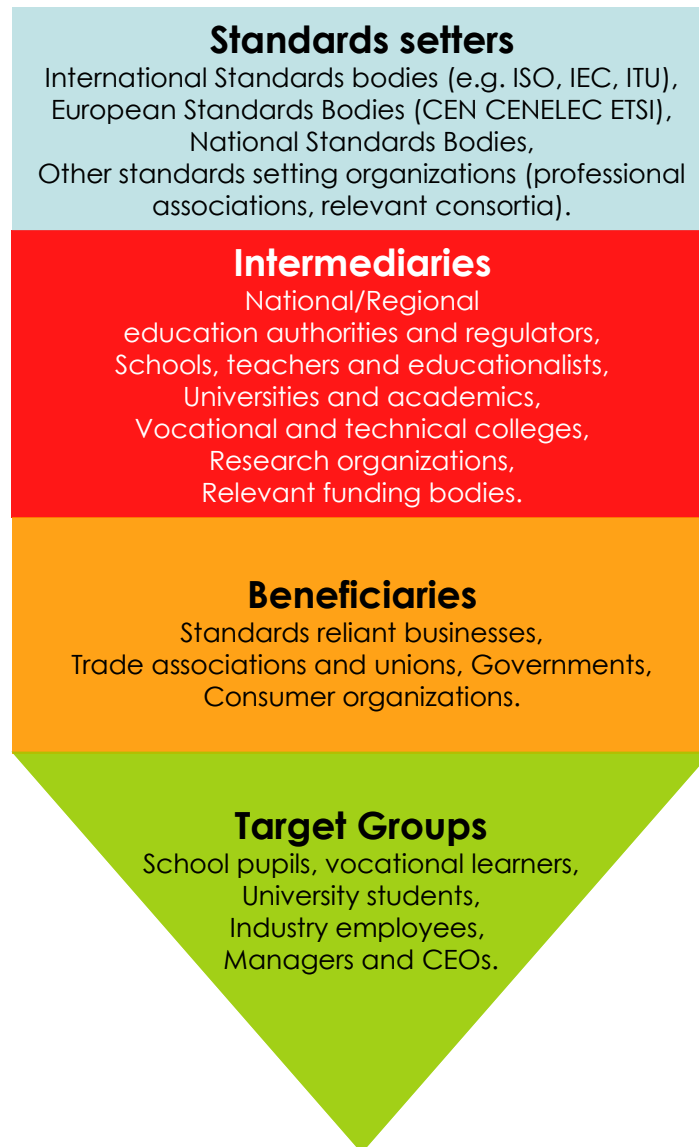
Standards setters
International Standards bodies (e.g. ISO, IEC, ITU), European Standards Bodies (CEN CENELEC ETSI), National Standards Bodies, Other standards setting organizations (professional associations, relevant consortia).

Intermediaries
National/Regional education authorities and regulators, Schools, teachers and educationalists, Universities and academics, Vocational and technical colleges, Research organizations, Relevant funding bodies.

Beneficiaries
Standards reliant businesses, Trade associations and unions, Governments, Consumer organizations.

Target Groups
School pupils, vocational learners, University students, Industry employees, Managers and CEOs.